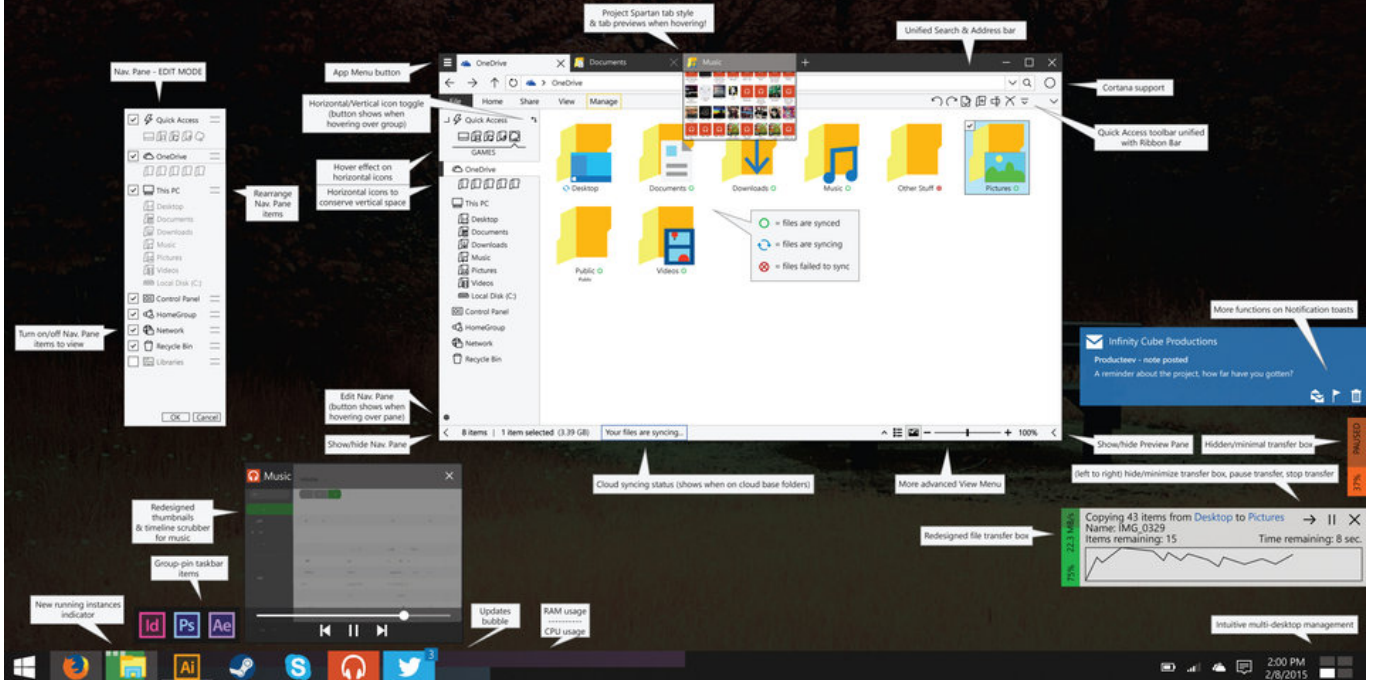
Project Spartan tab style & tab previews when hovering!

Unified Search & Address bar

Nav. Pane - EDIT MODE

App Menu button

OneDrive

Documents

Music

Cortana support

Horizontal/Vertical icon toggle (button shows when hovering over group)

File Home Share View Manage

Quick Access

GAMES

OneDrive

This PC

Desktop

Documents

Downloads

Music

Pictures

Videos

Local Disk (C:)

Control Panel

HomeGroup

Network

Recycle Bin

Libraries

OK Cancel

Hover effect on horizontal icons

Horizontal icons to conserve vertical space

Rearrange Nav. Pane items

Quick Access toolbar unified with Ribbon Bar

Desktop

Documents

Downloads

Music

Other Stuff

Pictures

Public

Videos

= files are synced

= files are syncing

= files failed to sync

Turn on/off Nav. Pane items to view

More functions on Notification toasts

Infinity Cube Productions

Producteev - note posted

A reminder about the project, how far have you gotten?

Edit Nav. Pane (button shows when hovering over pane)

Show/hide Nav. Pane

8 items | 1 item selected (3.39 GB) Your files are syncing...

100%

Show/hide Preview Pane

Hidden/minimal transfer box

PAUSED

37%

Music

Redesigned thumbnails & timeline scrubber for music

Cloud syncing status (shows when on cloud base folders)

More advanced View Menu

(left to right) hide/minimize transfer box, pause transfer, stop transfer

Redesigned file transfer box

22.3 MB/s

75%

Copying 43 items from Desktop to Pictures

Name: IMG_0329

Items remaining: 15

Time remaining: 8 sec.

Group-pin taskbar items

New running instances indicator

Id Ps Ae

Updates bubble

RAM usage
----------
CPU usage

Intuitive multi-desktop management

Ai

3

2:00 PM
2/8/2015